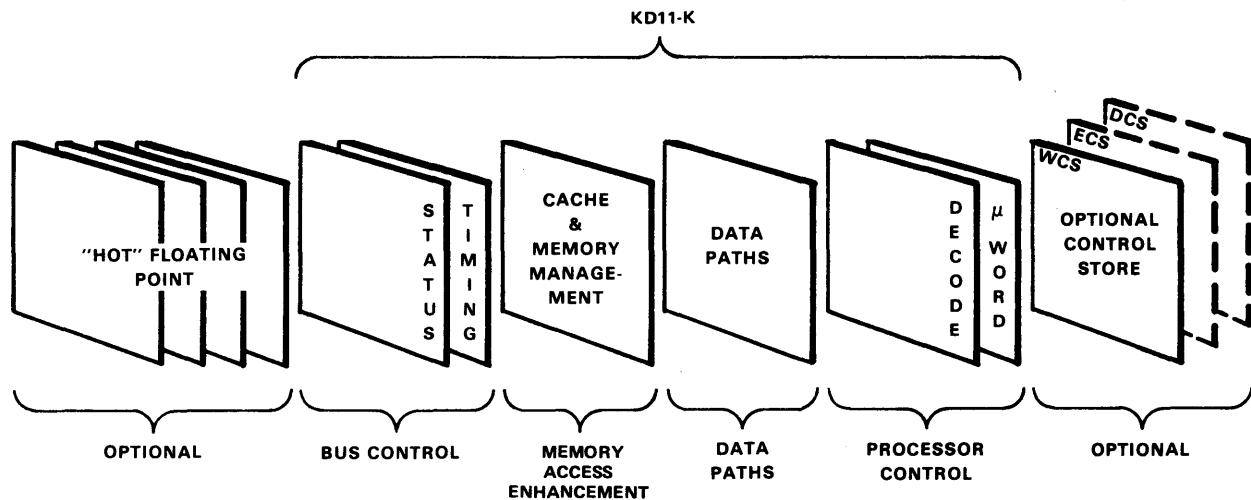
KD11-K

"HOT" FLOATING POINT

STATUS

TIMING

CACHE & MEMORY MANAGEMENT

DATA PATHS

DECODE

$\mu$ WORD

DCS

ECS

WCS

OPTIONAL CONTROL STORE

OPTIONAL

BUS CONTROL

MEMORY ACCESS ENHANCEMENT

DATA PATHS

PROCESSOR CONTROL

OPTIONAL